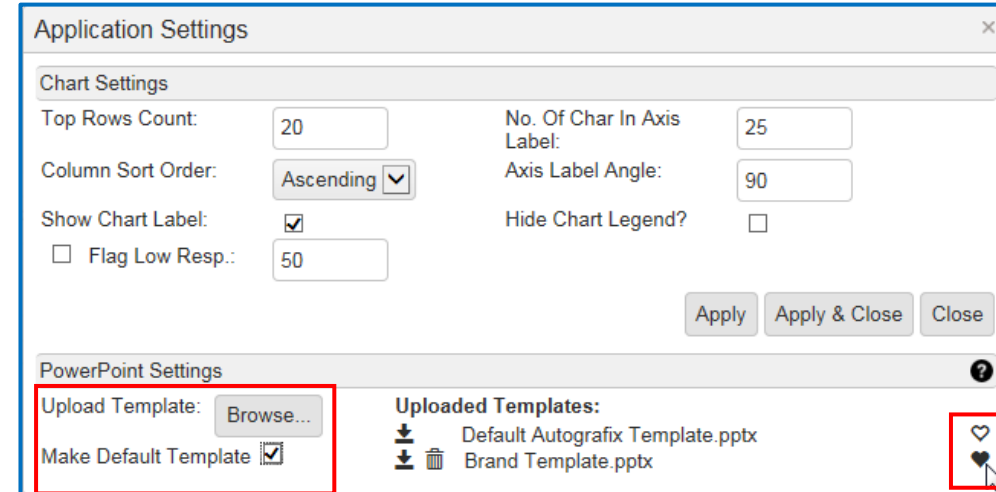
Application Settings

×

Chart Settings

Top Rows Count: 20

No. Of Char In Axis Label: 25

Column Sort Order: Ascending

Axis Label Angle: 90

Show Chart Label:

Hide Chart Legend?

Flag Low Resp.: 50

Apply

Apply & Close

Close

PowerPoint Settings

Upload Template: Browse...

Make Default Template

Uploaded Templates:

Default Autografix Template.pptx

Brand Template.pptx